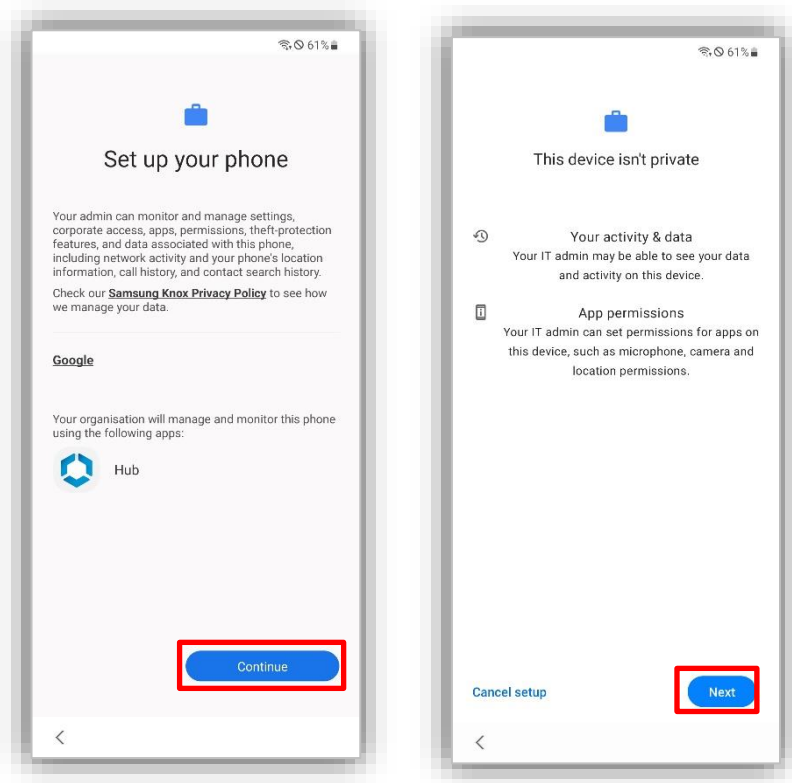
61%

Set up your phone

Your admin can monitor and manage settings, corporate access, apps, permissions, theft-protection features, and data associated with this phone, including network activity and your phone's location information, call history, and contact search history.

Check our **Samsung Knox Privacy Policy** to see how we manage your data.

Google

Your organisation will manage and monitor this phone using the following apps:

Hub

Continue

<

61%

This device isn't private

Your activity & data
Your IT admin may be able to see your data and activity on this device.

App permissions
Your IT admin can set permissions for apps on this device, such as microphone, camera and location permissions.

Cancel setup

Next

<